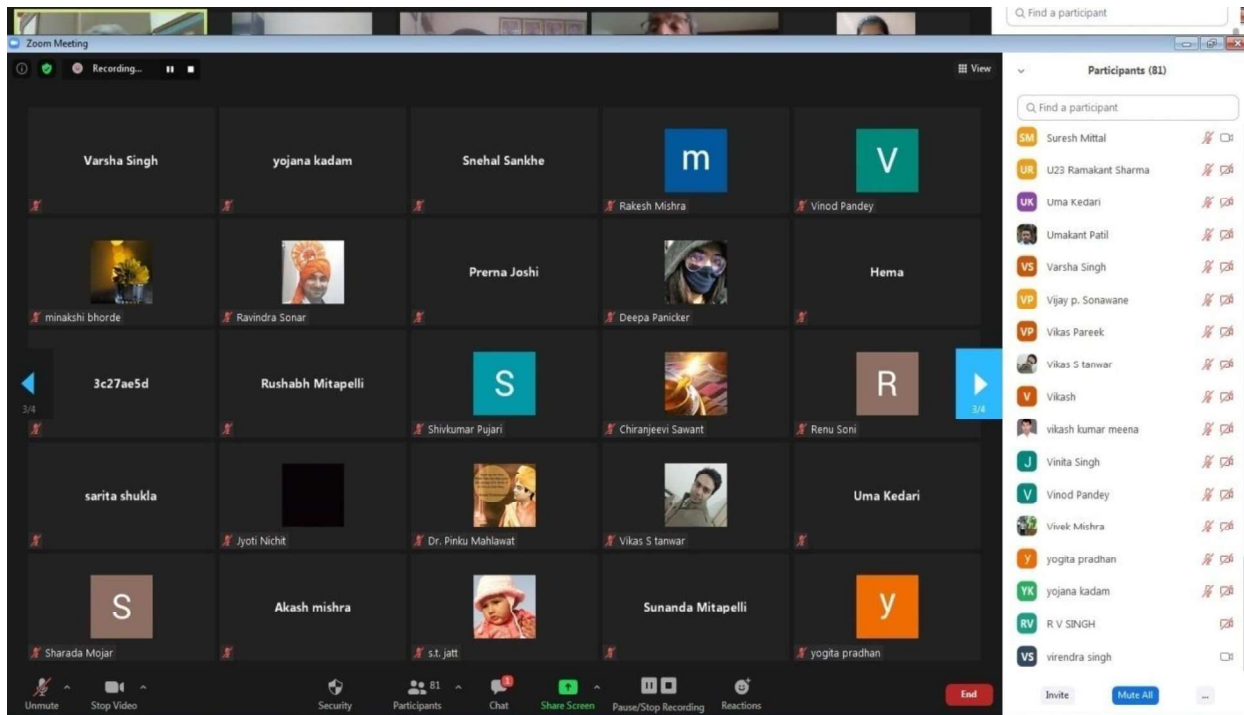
Find a participant

Zoom Meeting

Recording...

View

Participants (81)

Find a participant

Varsha Singh

yojana kadam

Snehal Sankhe

m

Rakesh Mishra

V

Vinod Pandey

minakshi bhorde

Ravindra Sonar

Prerna Joshi

Deepa Panicker

Hema

3c27ae5d

3/4

Rushabh Mitapelli

S

Shivkumar Pujari

Chiranjeevi Sawant

R

Renu Soni

3/4

sarita shukla

Jyoti Nichit

Dr. Pinku Mahlawat

Vikas S tanwar

Uma Kedari

S

Sharada Mojar

Akash mishra

s.t. jatt

Sunanda Mitapelli

y

yogita pradhan

SM Suresh Mittal

UR U23 Ramakant Sharma

UK Uma Kedari

Umakant Patil

VS Varsha Singh

VP Vijay p. Sonawane

VP Vikas Pareek

Vikas S tanwar

V Vikash

vikash kumar meena

J Vinita Singh

V Vinod Pandey

Vivek Mishra

Y yogita pradhan

YK yojana kadam

RV R V SINGH

VS virendra singh

Unmute

Stop Video

Security

81 Participants

Chat

Share Screen

Pause/Stop Recording

Reactions

End

Invite

Mute All

...